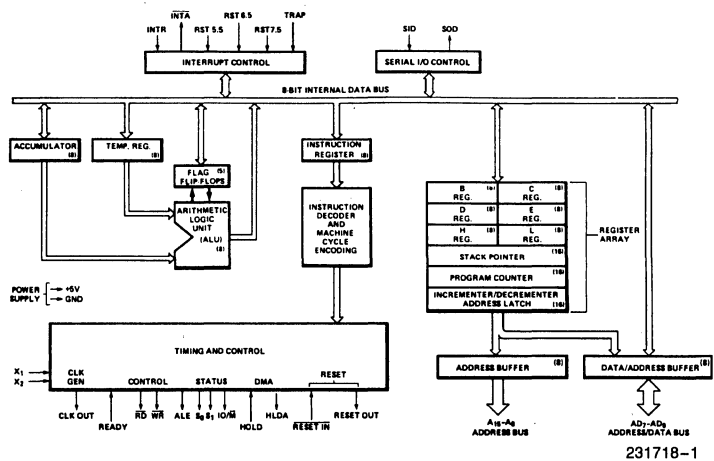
INTR $\overline{INTA}$ RST 5.5 RST 6.5 RST 7.5 TRAP

INTERRUPT CONTROL

SID SOD

SERIAL I/O CONTROL

8-BIT INTERNAL DATA BUS

ACCUMULATOR (8)

TEMP. REG. (8)

FLAG (5) FLIP FLOPS

ARITHMETIC LOGIC UNIT (ALU) (8)

INSTRUCTION REGISTER (8)

INSTRUCTION DECODER AND MACHINE CYCLE ENCODING

| B REG. (8) | C REG. (8) |
|---|---|
| D REG. (8) | E REG. (8) |
| H REG. (8) | L REG. (8) |

STACK POINTER (16)

PROGRAM COUNTER (16)

INCREMENTER/DECREMENTER ADDRESS LATCH (16)

REGISTER ARRAY

POWER SUPPLY → +5V → GND

TIMING AND CONTROL

$X_1$ $X_2$

CLK GEN

CONTROL

STATUS

DMA

RESET

CLK OUT READY $\overline{RD}$ $\overline{WR}$ ALE $S_0$ $S_1$ IO/$\overline{M}$ HOLD HLDA $\overline{RESET\ IN}$ RESET OUT

ADDRESS BUFFER (8)

DATA/ADDRESS BUFFER (8)

$A_{15}$-$A_8$ ADDRESS BUS

$AD_7$-$AD_0$ ADDRESS/DATA BUS

231718-1